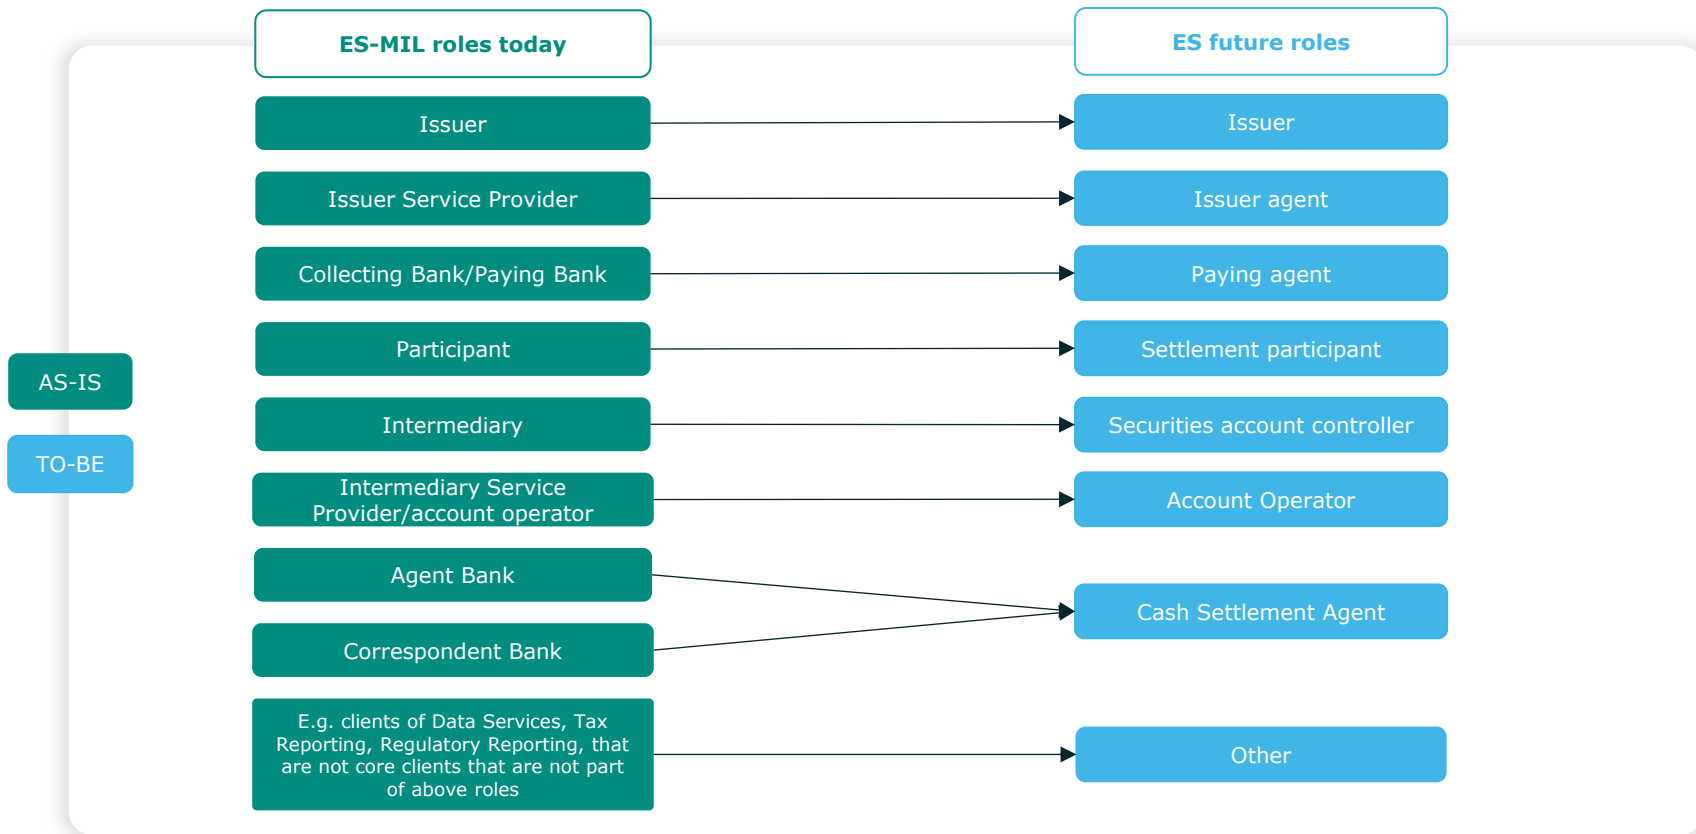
ES-MIL roles today

ES future roles

AS-IS

TO-BE

Issuer

Issuer

Issuer Service Provider

Issuer agent

Collecting Bank/Paying Bank

Paying agent

Participant

Settlement participant

Intermediary

Securities account controller

Intermediary Service Provider/account operator

Account Operator

Agent Bank

Correspondent Bank

Cash Settlement Agent

E.g. clients of Data Services, Tax Reporting, Regulatory Reporting, that are not core clients that are not part of above roles

Other